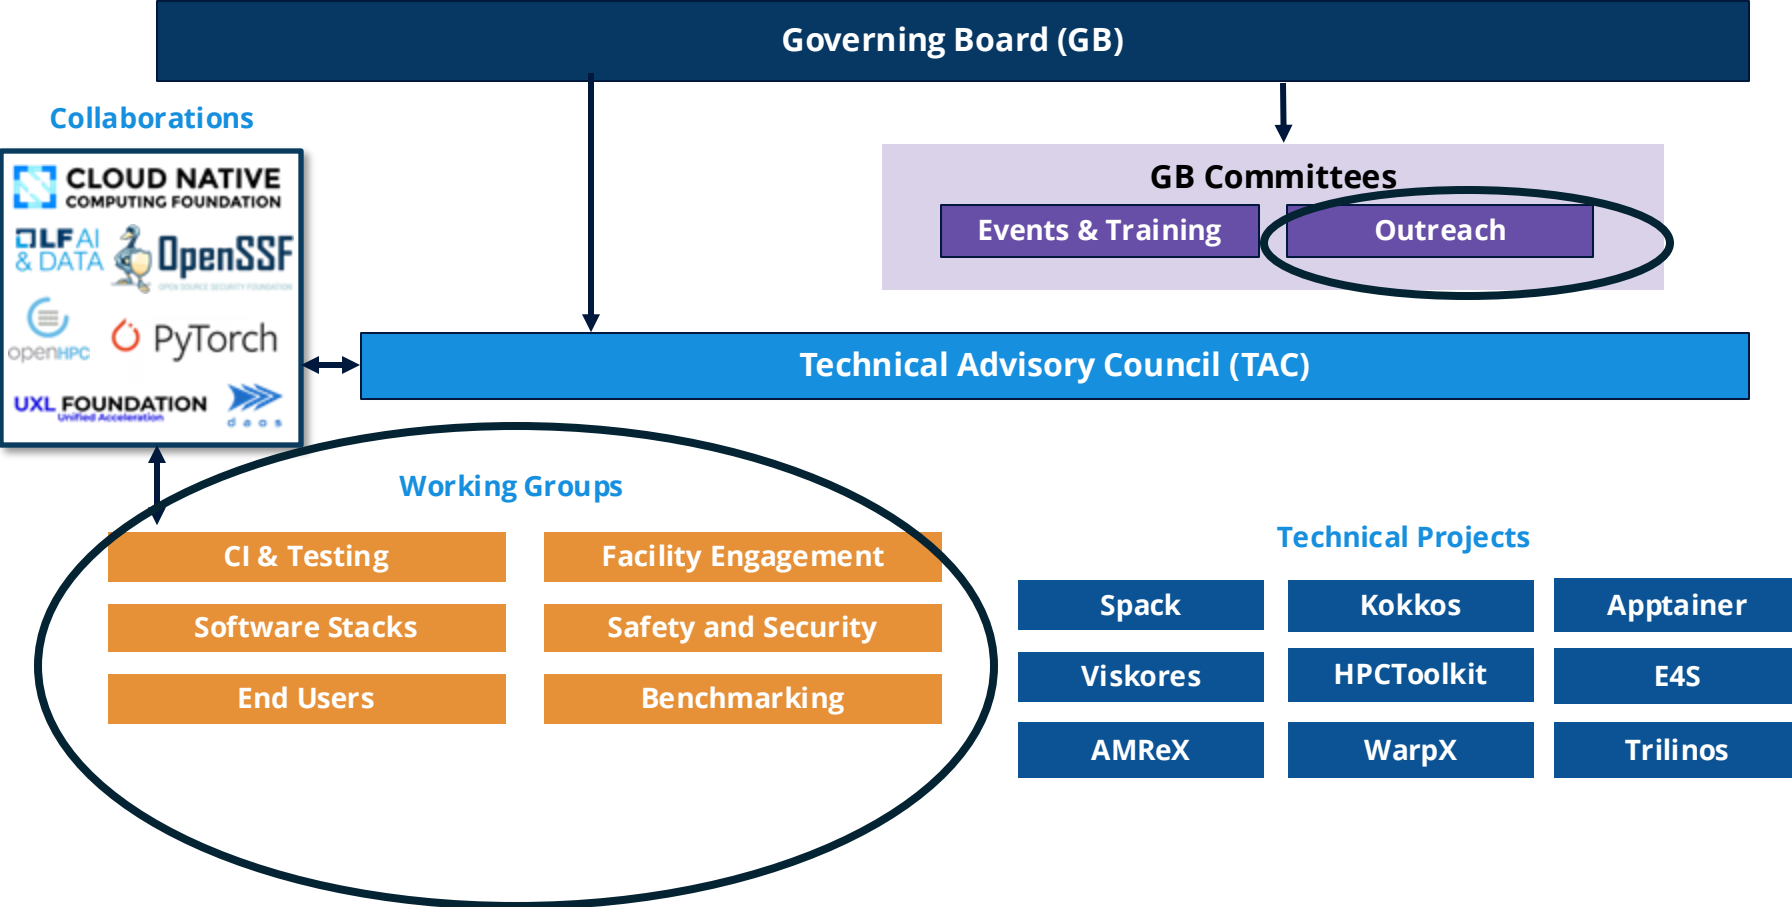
Governing Board (GB)

Collaborations

CLOUD NATIVE COMPUTING FOUNDATION

LF AI & DATA

OpenSSF

openHPC

PyTorch

UXL FOUNDATION Unified Acceleration

daos

GB Committees

Events & Training

Outreach

Technical Advisory Council (TAC)

Working Groups

CI & Testing

Facility Engagement

Software Stacks

Safety and Security

End Users

Benchmarking

Technical Projects

Spack

Kokkos

Apptainer

Viskores

HPCToolkit

E4S

AMReX

WarpX

Trilinos